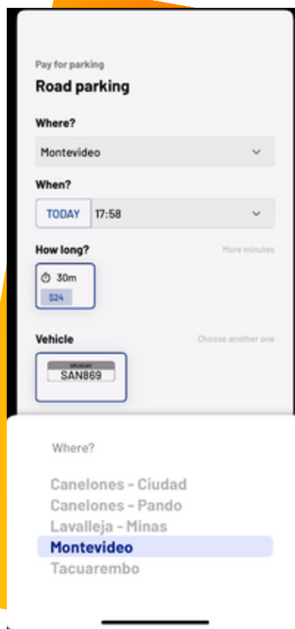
Pay for parking

Road parking

Where?

Montevideo

When?

TODAY 17:58

How long?

More minutes

30m

$24

Vehicle

Choose another one

URUGUAY

SAN869

Where?

Canelones - Ciudad

Canelones - Pando

Lavalleja - Minas

Montevideo

Tacuarembo